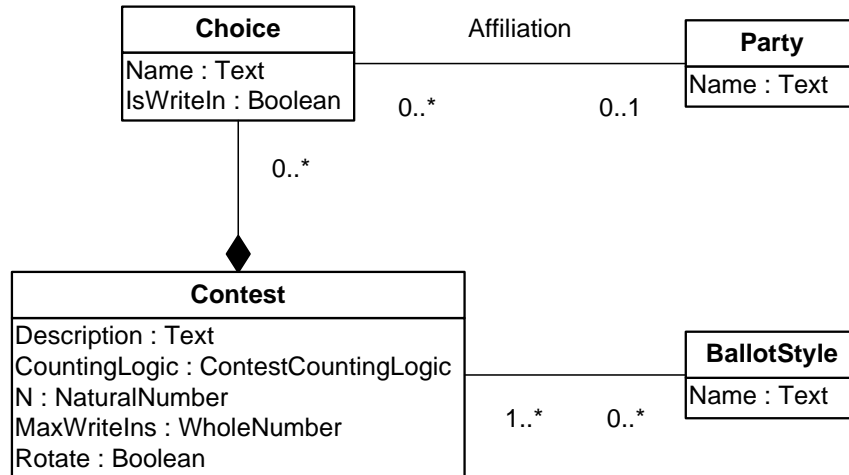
Choice
Name : Text
IsWriteIn : Boolean

Affiliation

Party
Name : Text

0..*
0..1

0..*

Contest
Description : Text
CountingLogic : ContestCountingLogic
N : NaturalNumber
MaxWriteIns : WholeNumber
Rotate : Boolean

BallotStyle
Name : Text

1..*
0..*